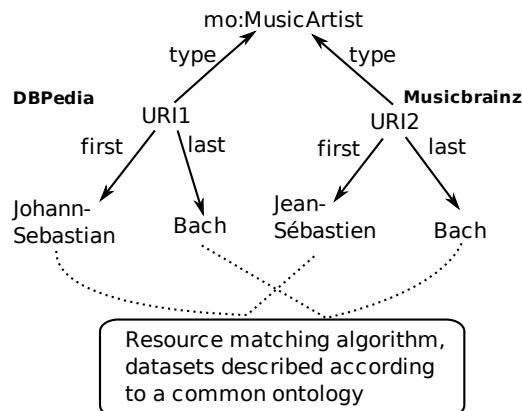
mo:MusicArtist

type

type

DBPedia

URI1

Musicbrainz

URI2

first

last

first

last

Johann-Sebastian

Bach

Jean-Sébastien

Bach

Resource matching algorithm, datasets described according to a common ontology